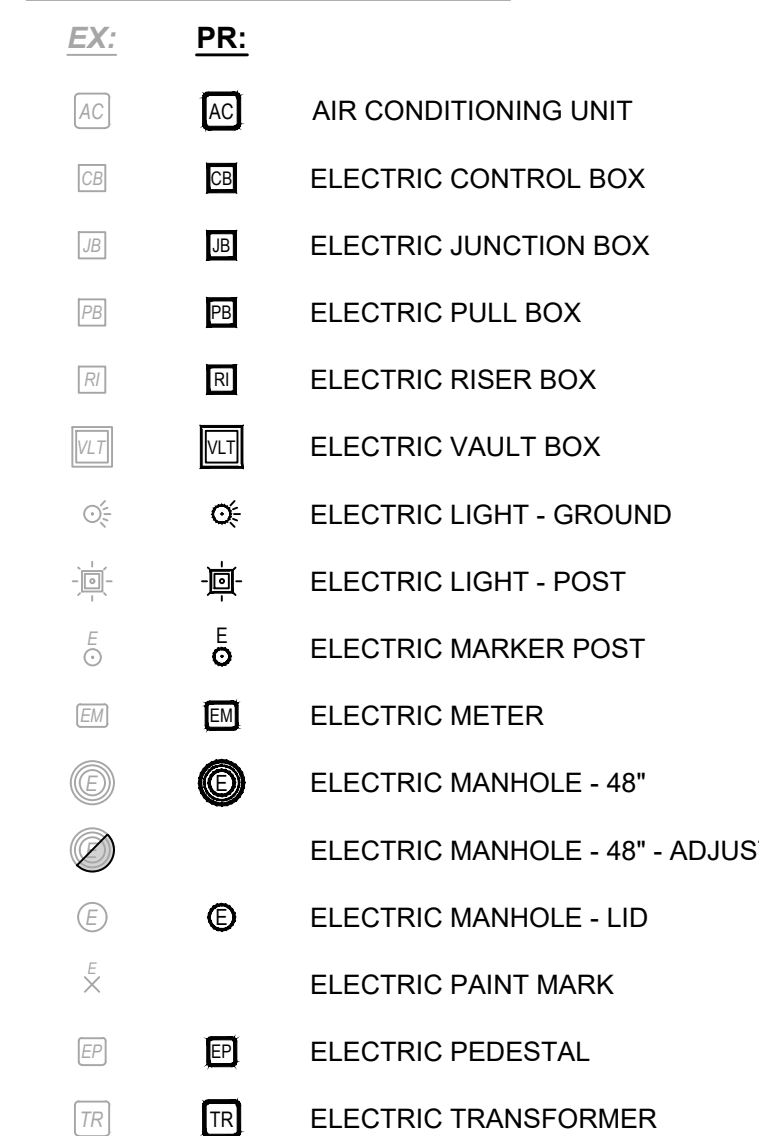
| EX: | PR: | |
|---|---|---|
| AC | AC | AIR CONDITIONING UNIT |
| CB | CB | ELECTRIC CONTROL BOX |
| JB | JB | ELECTRIC JUNCTION BOX |
| PB | PB | ELECTRIC PULL BOX |
| RI | RI | ELECTRIC RISER BOX |
| VLT | VLT | ELECTRIC VAULT BOX |
| | | ELECTRIC LIGHT - GROUND |
| | | ELECTRIC LIGHT - POST |
| E | E | ELECTRIC MARKER POST |
| EM | EM | ELECTRIC METER |
| E | E | ELECTRIC MANHOLE - 48" |
| E | | ELECTRIC MANHOLE - 48" - ADJUS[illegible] |
| E | E | ELECTRIC MANHOLE - LID |
| E | | ELECTRIC PAINT MARK |
| EP | EP | ELECTRIC PEDESTAL |
| TR | TR | ELECTRIC TRANSFORMER |